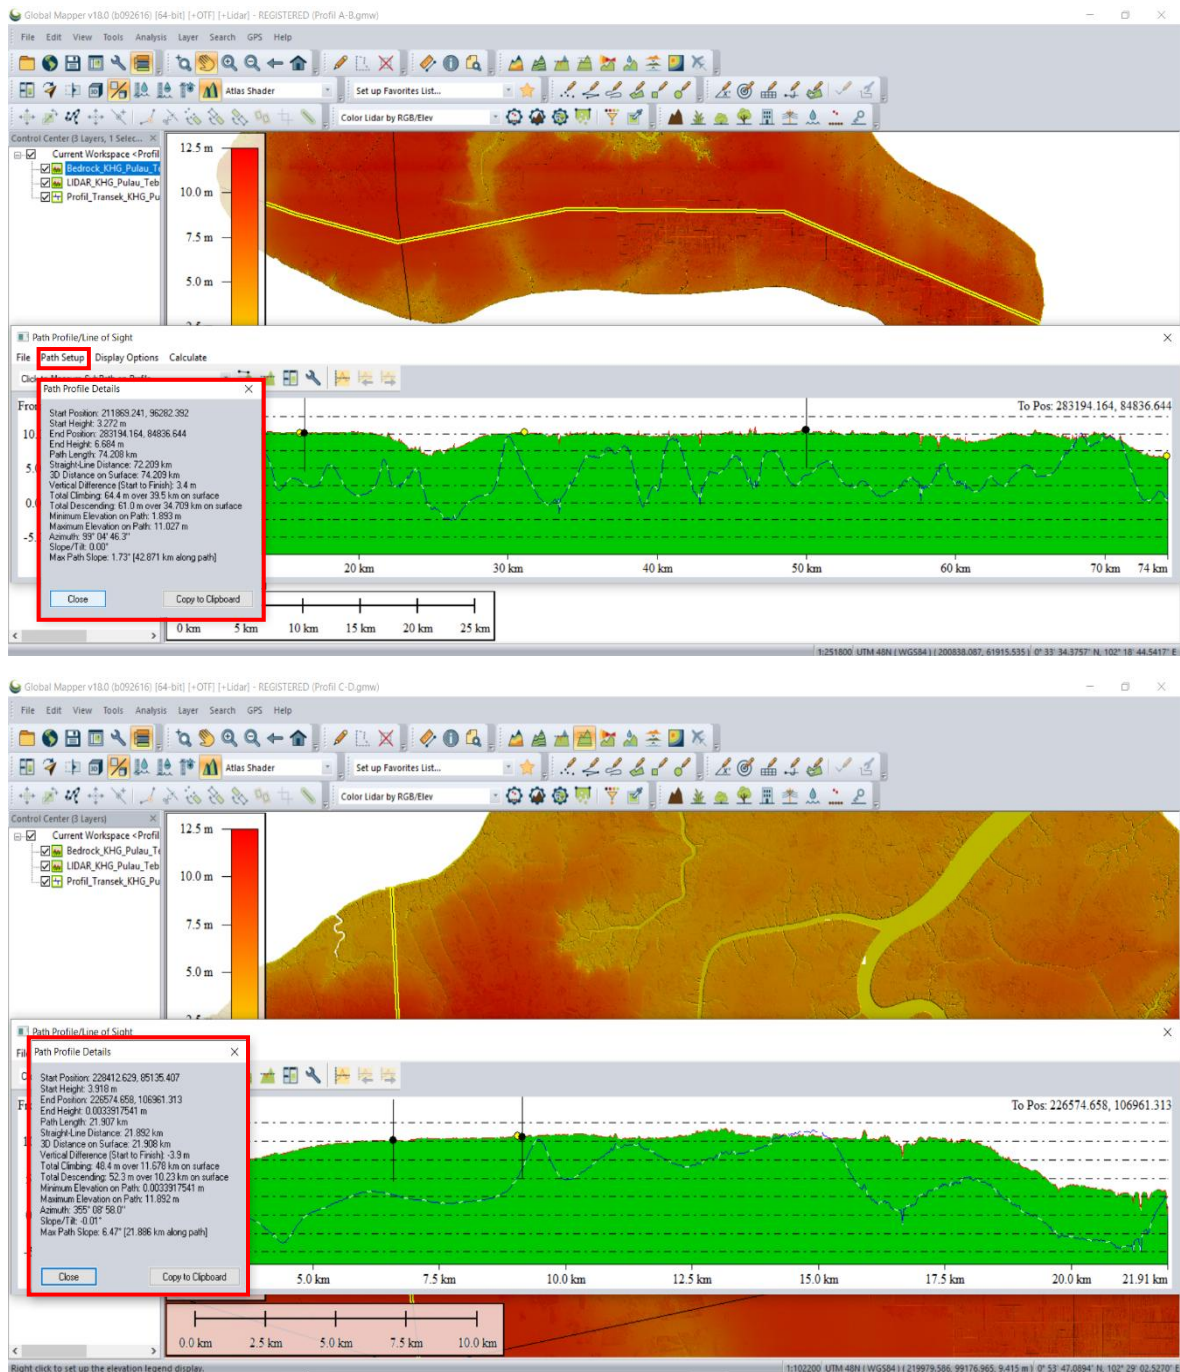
Global Mapper v18.0 (b092616) [64-bit] [+OTF] [+Lidar] - REGISTERED [Profil A-B.gmw]

File Edit View Tools Analysis Layer Search GPS Help

Atlas Shader
Set up Favorites List...
Color Lidar by RGB/Elev

Control Center (3 Layers, 1 Selec...
Current Workspace <Profil
Bedrock_KHG_Pulau_Te
LIDAR_KHG_Pulau_Teb
Profil_Transek_KHG_Pu

12.5 m
10.0 m
7.5 m
5.0 m

Path Profile/Line of Sight
File Path Setup Display Options Calculate

Path Profile Details

Start Position: 211869.241, 96282.392
Start Height: 3.272 m
End Position: 283194.164, 84836.644
End Height: 6.684 m
Path Length: 74.208 km
Straight-Line Distance: 72.209 km
3D Distance on Surface: 74.209 km
Vertical Difference (Start to Finish): 3.4 m
Total Climbing: 64.4 m over 39.5 km on surface
Total Descending: 61.0 m over 34.709 km on surface
Minimum Elevation on Path: 1.893 m
Maximum Elevation on Path: 11.027 m
Azimuth: 99° 04' 46.3"
Slope/Tilt: 0.00°
Max Path Slope: 1.73° (42.871 km along path)

Close
Copy to Clipboard

To Pos: 283194.164, 84836.644

20 km 30 km 40 km 50 km 60 km 70 km 74 km

0 km 5 km 10 km 15 km 20 km 25 km

1:251800 UTM 48N (WGS84) (200838.087, 61915.535) 0° 33' 34.3757" N, 102° 18' 44.5417" E

Global Mapper v18.0 (b092616) [64-bit] [+OTF] [+Lidar] - REGISTERED [Profil C-D.gmw]

File Edit View Tools Analysis Layer Search GPS Help

Atlas Shader
Set up Favorites List...
Color Lidar by RGB/Elev

Control Center (3 Layers)
Current Workspace <Profil
Bedrock_KHG_Pulau_Te
LIDAR_KHG_Pulau_Teb
Profil_Transek_KHG_Pu

12.5 m
10.0 m
7.5 m
5.0 m

Path Profile/Line of Sight

Path Profile Details

Start Position: 228412.629, 85135.407
Start Height: 3.918 m
End Position: 226574.658, 106961.313
End Height: 0.0033917541 m
Path Length: 21.907 km
Straight-Line Distance: 21.892 km
3D Distance on Surface: 21.908 km
Vertical Difference (Start to Finish): -3.9 m
Total Climbing: 48.4 m over 11.678 km on surface
Total Descending: 52.3 m over 10.23 km on surface
Minimum Elevation on Path: 0.0033917541 m
Maximum Elevation on Path: 11.892 m
Azimuth: 355° 08' 58.0"
Slope/Tilt: -0.01°
Max Path Slope: 6.47° (21.886 km along path)

Close
Copy to Clipboard

To Pos: 226574.658, 106961.313

5.0 km 7.5 km 10.0 km 12.5 km 15.0 km 17.5 km 20.0 km 21.91 km

0.0 km 2.5 km 5.0 km 7.5 km 10.0 km

Right click to set up the elevation legend display.
1:102200 UTM 48N (WGS84) (219979.586, 99176.965, 9.415 m) 0° 53' 47.0894" N, 102° 29' 02.5270" E